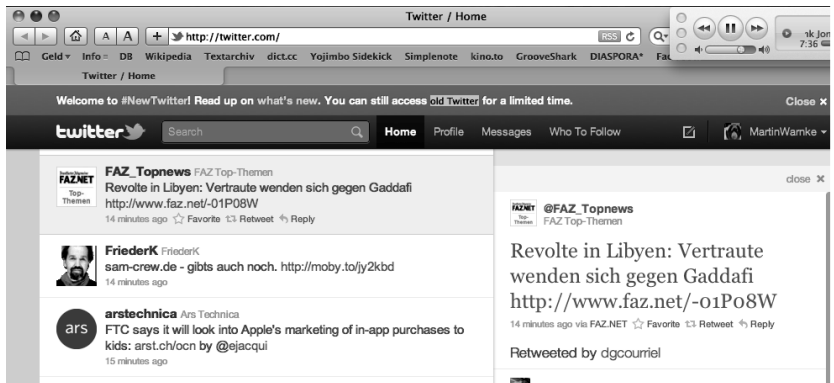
Twitter / Home

A A + http://twitter.com/ RSS

Geld ▾ Info ▾ DB Wikipedia Textarchiv dict.cc Yojimbo Sidekick Simplenote kino.to GrooveShark DIASPORA* Fa

Twitter / Home

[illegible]nk Jon
7:36

Welcome to #NewTwitter! Read up on what's new. You can still access old Twitter for a limited time.

Close ×

twitter Search Home Profile Messages Who To Follow MartinWarnke ▾

FAZ.NET Top-Themen
FAZ_Topnews FAZ Top-Themen
Revolte in Libyen: Vertraute wenden sich gegen Gaddafi http://www.faz.net/-01P08W
14 minutes ago Favorite Retweet Reply

FriederK FriederK
sam-crew.de - gibts auch noch. http://moby.to/jy2kbd
14 minutes ago

ars
arstechnica Ars Technica
FTC says it will look into Apple's marketing of in-app purchases to kids: arst.ch/ocn by @ejacqui
15 minutes ago

close ×

FAZ.NET Top-Themen
@FAZ_Topnews
FAZ Top-Themen

Revolte in Libyen: Vertraute wenden sich gegen Gaddafi http://www.faz.net/-01P08W

14 minutes ago via FAZ.NET Favorite Retweet Reply

Retweeted by dgcourriel